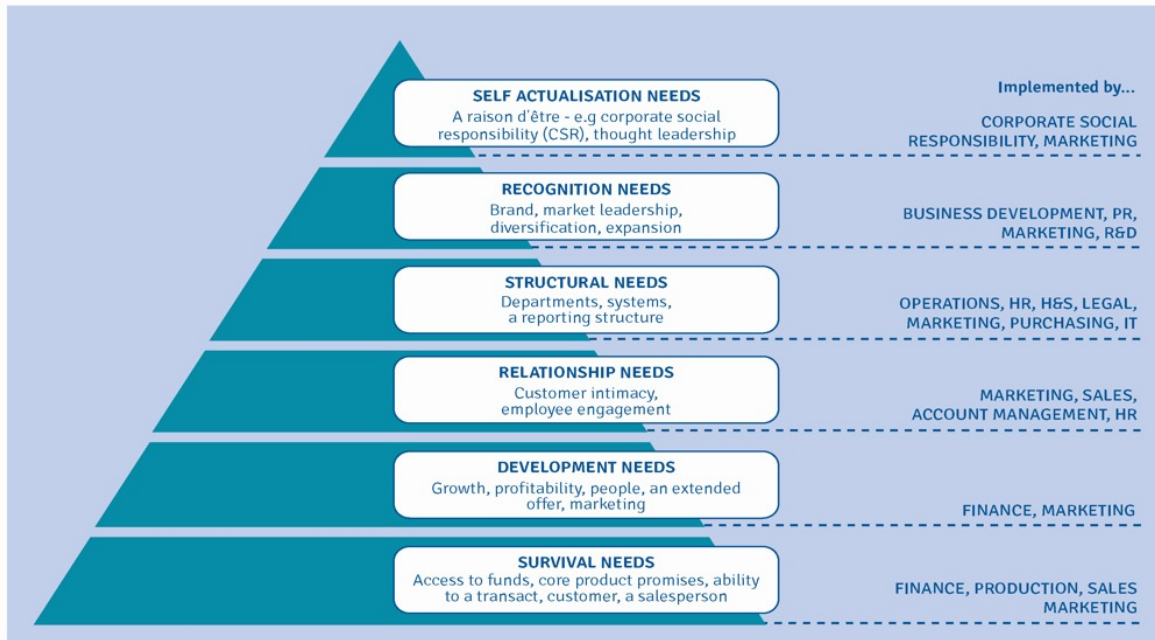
Implemented by...

SELF ACTUALISATION NEEDS
A raison d'être - e.g corporate social responsibility (CSR), thought leadership

CORPORATE SOCIAL RESPONSIBILITY, MARKETING

RECOGNITION NEEDS
Brand, market leadership, diversification, expansion

BUSINESS DEVELOPMENT, PR, MARKETING, R&D

STRUCTURAL NEEDS
Departments, systems, a reporting structure

OPERATIONS, HR, H&S, LEGAL, MARKETING, PURCHASING, IT

RELATIONSHIP NEEDS
Customer intimacy, employee engagement

MARKETING, SALES, ACCOUNT MANAGEMENT, HR

DEVELOPMENT NEEDS
Growth, profitability, people, an extended offer, marketing

FINANCE, MARKETING

SURVIVAL NEEDS
Access to funds, core product promises, ability to a transact, customer, a salesperson

FINANCE, PRODUCTION, SALES MARKETING